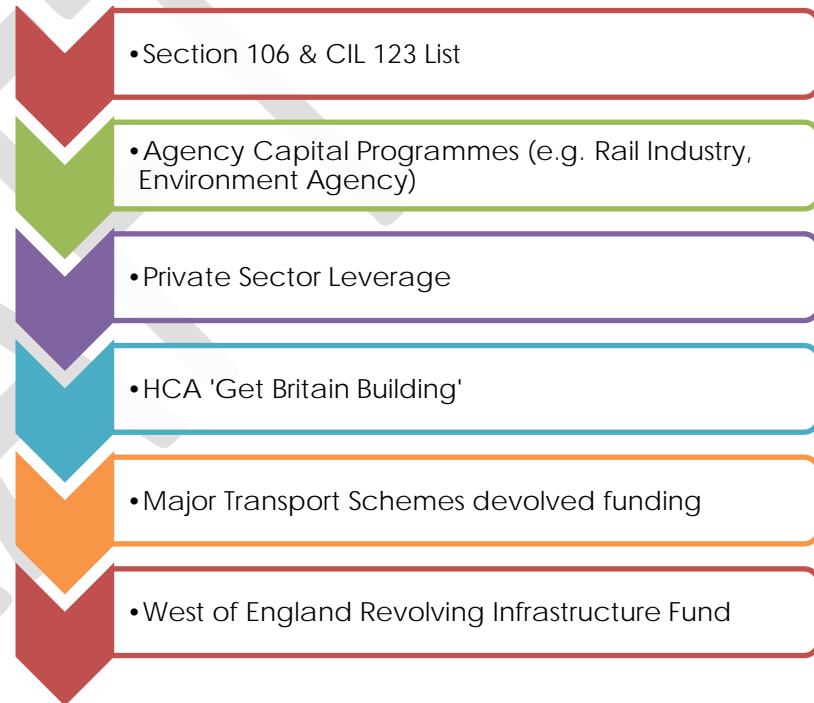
•Section 106 & CIL 123 List

•Agency Capital Programmes (e.g. Rail Industry, Environment Agency)

•Private Sector Leverage

•HCA 'Get Britain Building'

•Major Transport Schemes devolved funding

•West of England Revolving Infrastructure Fund